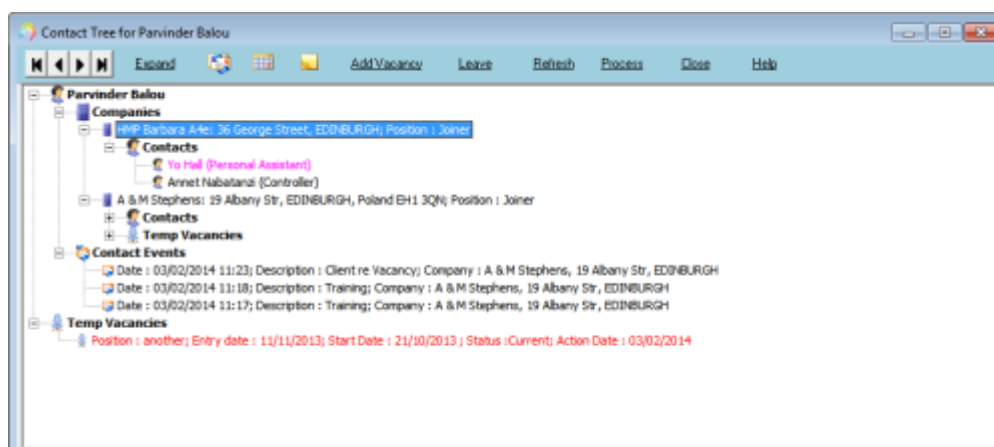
Contact Tree for Parvinder Balou

Expand

Add Vacancy

Leave

Refresh

Process

Close

Help

Parvinder Balou

Companies

HMP Barbara A4e: 36 George Street, EDINBURGH; Position : Joiner

Contacts

Yo Hall (Personal Assistant)

Annet Nabatanzi (Controller)

A & M Stephens: 19 Albany Str, EDINBURGH, Poland EH1 3QN; Position : Joiner

Contacts

Temp Vacancies

Contact Events

Date : 03/02/2014 11:23; Description : Client re Vacancy; Company : A & M Stephens, 19 Albany Str, EDINBURGH

Date : 03/02/2014 11:18; Description : Training; Company : A & M Stephens, 19 Albany Str, EDINBURGH

Date : 03/02/2014 11:17; Description : Training; Company : A & M Stephens, 19 Albany Str, EDINBURGH

Temp Vacancies

Position : another; Entry date : 11/11/2013; Start Date : 21/10/2013 ; Status :Current; Action Date : 03/02/2014